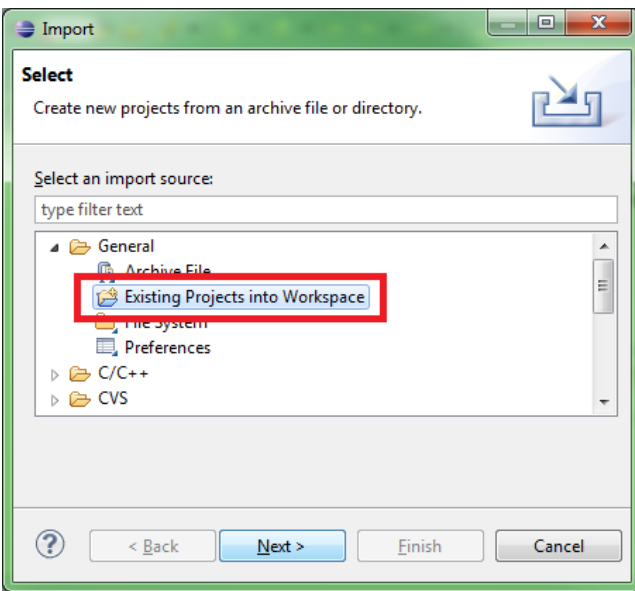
Import

Select

Create new projects from an archive file or directory.

Select an import source:

type filter text

General
Archive File
Existing Projects into Workspace
File System
Preferences
C/C++
CVS

?

< Back

Next >

Finish

Cancel